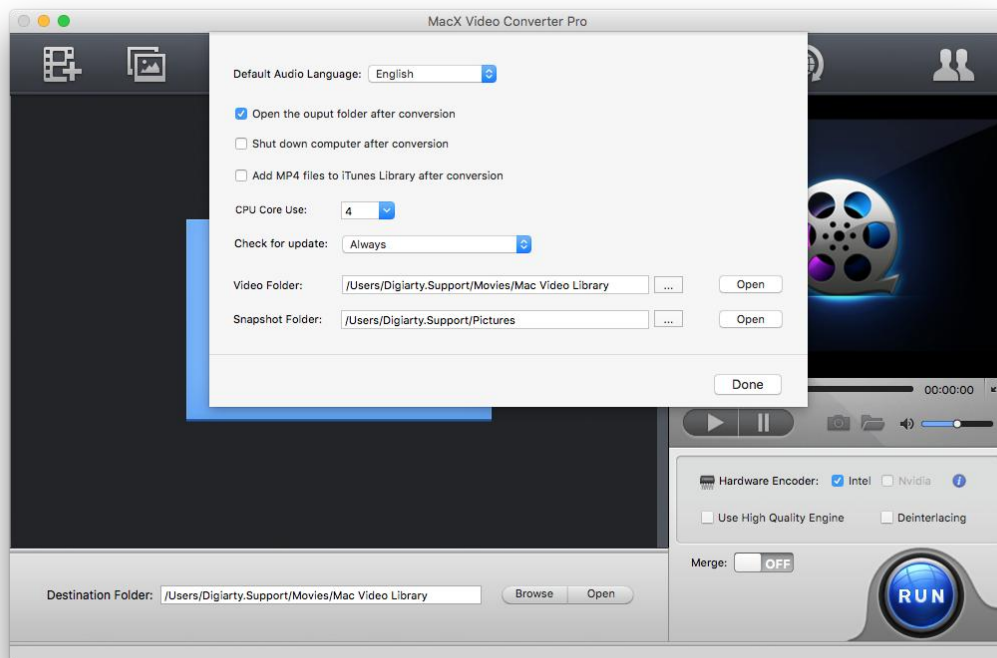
MacX Video Converter Pro

Default Audio Language: English

Open the ouput folder after conversion

Shut down computer after conversion

Add MP4 files to iTunes Library after conversion

CPU Core Use: 4

Check for update: Always

Video Folder: /Users/Digiarty.Support/Movies/Mac Video Library ... Open

Snapshot Folder: /Users/Digiarty.Support/Pictures ... Open

Done

00:00:00

Hardware Encoder: Intel Nvidia

Use High Quality Engine Deinterlacing

Merge: OFF

RUN

Destination Folder: /Users/Digiarty.Support/Movies/Mac Video Library Browse Open